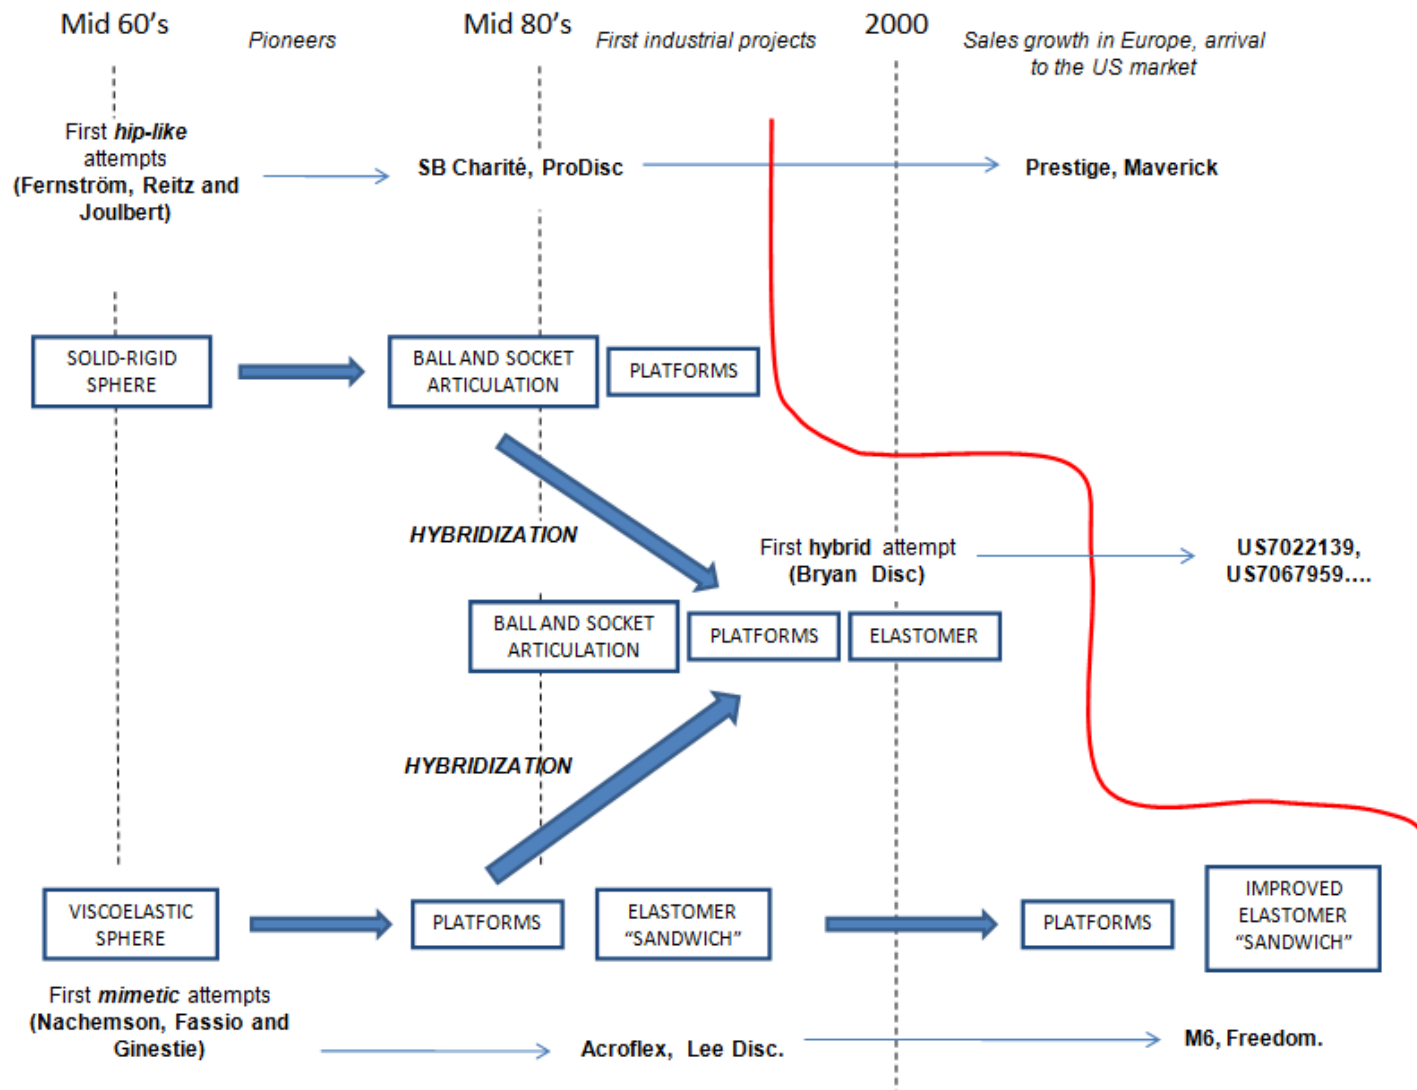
Mid 60's

Pioneers

Mid 80's

First industrial projects

2000

Sales growth in Europe, arrival to the US market

First ***hip-like*** attempts **(Fernström, Reitz and Joulbert)**

**SB Charité, ProDisc**

**Prestige, Maverick**

SOLID-RIGID SPHERE

BALL AND SOCKET ARTICULATION

PLATFORMS

***HYBRIDIZATION***

First **hybrid** attempt **(Bryan Disc)**

**US7022139, US7067959....**

BALL AND SOCKET ARTICULATION

PLATFORMS

ELASTOMER

***HYBRIDIZATION***

VISCOELASTIC SPHERE

PLATFORMS

ELASTOMER "SANDWICH"

PLATFORMS

IMPROVED ELASTOMER "SANDWICH"

First ***mimetic*** attempts **(Nachemson, Fassio and Ginestie)**

**Acroflex, Lee Disc.**

**M6, Freedom.**